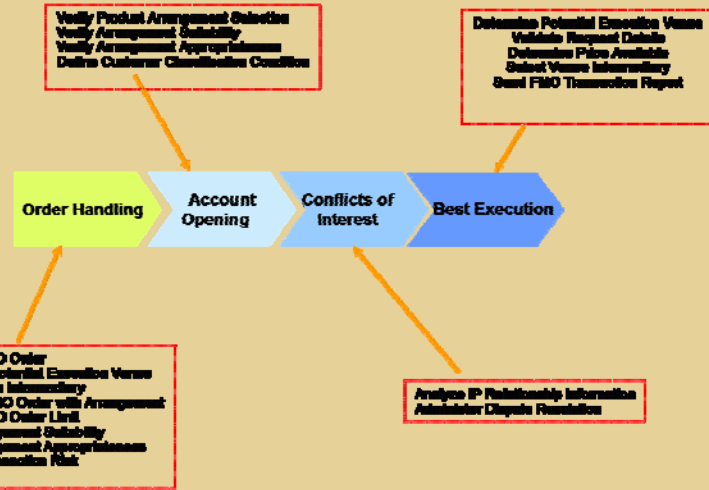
Verify Product Arrangement Selection
Verify Arrangement Suitability
Verify Arrangement Appropriateness
Define Customer Classification Condition

Determine Potential Execution Venue
Validate Request Details
Determine Price Available
Select Venue Intermediary
Send FMO Transaction Report

Order Handling

Account Opening

Conflicts of Interest

Best Execution

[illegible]O Order
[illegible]otential Execution Venue
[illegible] Intermediary
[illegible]MO Order with Arrangement
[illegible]O Order Limit
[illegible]ement Suitability
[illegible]gement Appropriateness
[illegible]nsaction Risk

Analyze IP Relationship Information
Administer Dispute Resolution